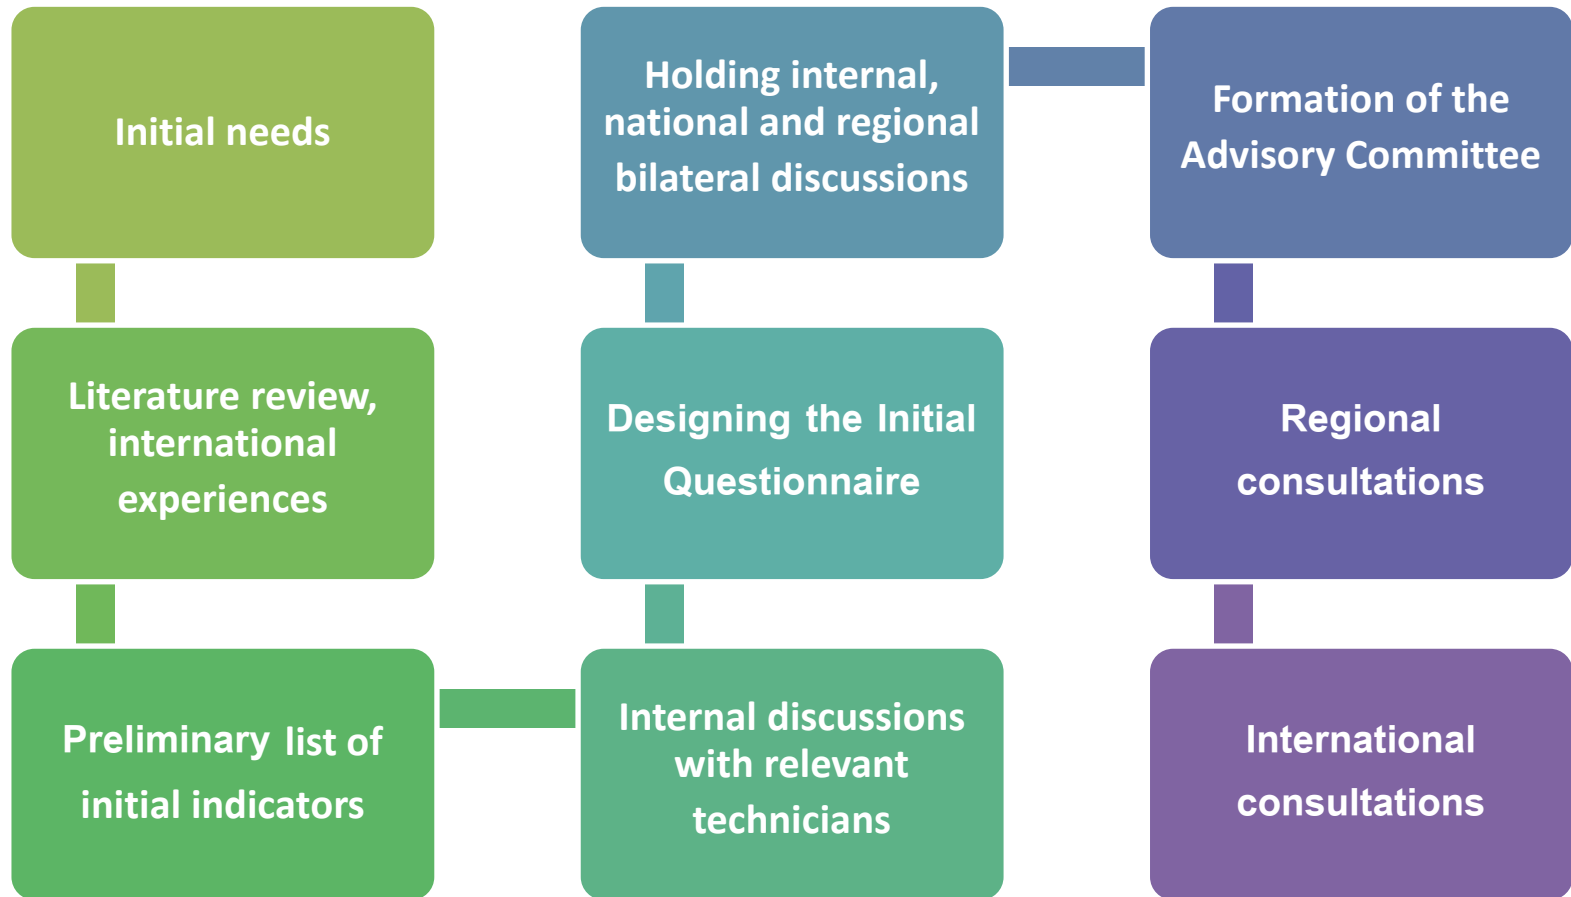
Initial needs

Literature review, international experiences

Preliminary list of initial indicators

Internal discussions with relevant technicians

Designing the Initial Questionnaire

Holding internal, national and regional bilateral discussions

Formation of the Advisory Committee

Regional consultations

International consultations